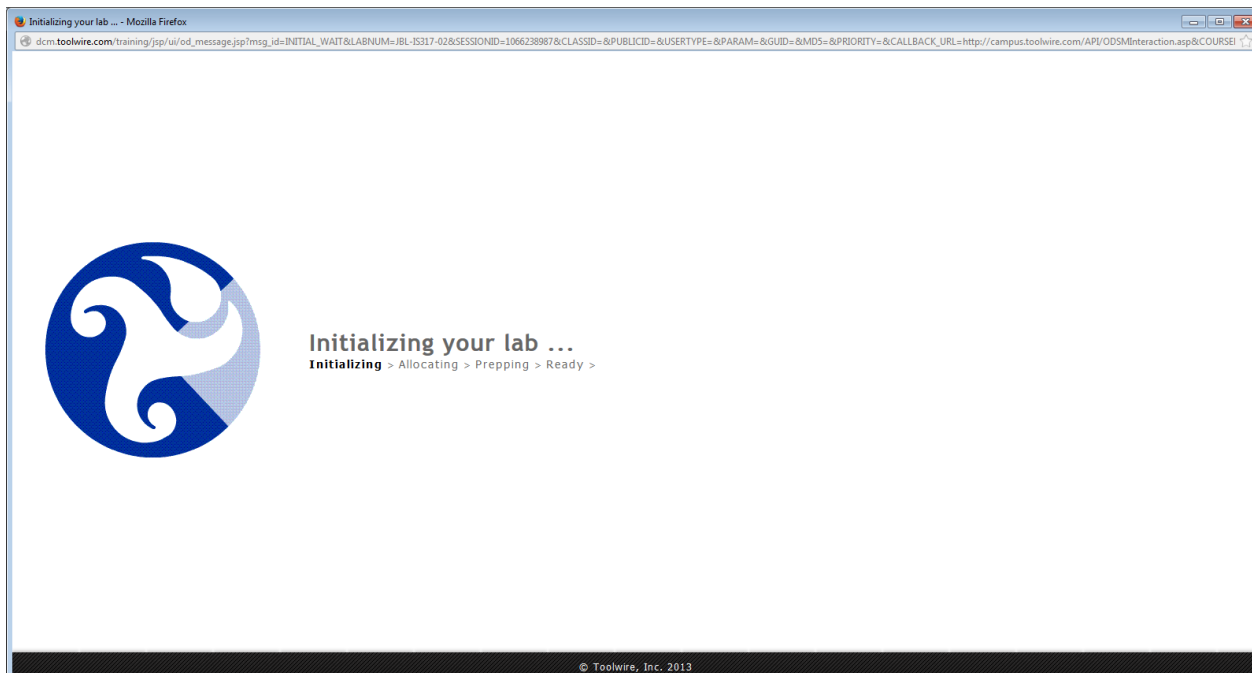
Initializing your lab ... - Mozilla Firefox

dcm.toolwire.com/training/jsp/ui/od_message.jsp?msg_id=INITIAL_WAIT&LABNUM=JBL-IS317-02&SESSIONID=1066238987&CLASSID=&PUBLICID=&USERTYPE=&PARAM=&GUID=&MD5=&PRIORITY=&CALLBACK_URL=http://campus.toolwire.com/API/ODSMInteraction.asp&COURSE

Initializing your lab ...

Initializing > Allocating > Prepping > Ready >

© Toolwire, Inc. 2013